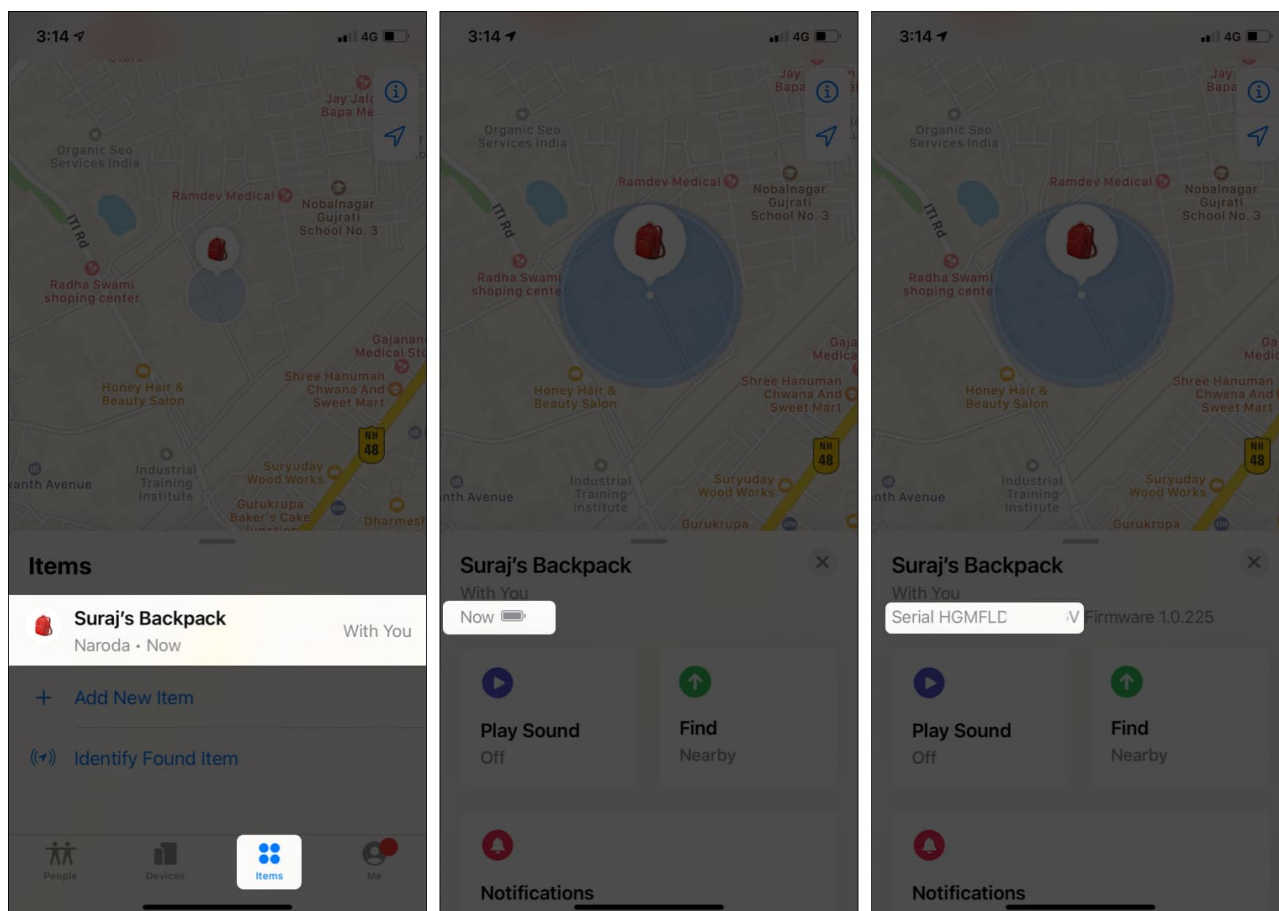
3:14 4G

Jay Jala Bapa Me
Organic Seo Services India
Ramdev Medical
Nobalnagar Gujrati School No. 3
ITI Rd
Radha Swami shoping center
Gajanan Medical Sto
Shree Hanuman Chwana And Sweet Mart
Honey Hair & Beauty Salon
NH 48
anth Avenue
Industrial Training Institute
Suryuday Wood Works
Gurukrupa Baker's Cake
Dharmesh

Items
Suraj's Backpack
Naroda • Now
With You
+ Add New Item
Identify Found Item

People
Devices
Items
Me

3:14 4G

Jay Bapa
Organic Seo Services India
Ramdev Medical
Nobalnagar Gujrati School No. 3
ITI Rd
Radha Swami shoping cente
Gaja Medic
Honey Hair & Beauty Salon
Shree Hanuman Chwana And Sweet Mart
NH 48
nth Avenue
Industrial Training Institute
Suryuday Wood Works
Gurukrupa

Suraj's Backpack
With You
Now
Play Sound
Off
Find
Nearby
Notifications

3:14 4G

Jay Bapa
Organic Seo Services India
Ramdev Medical
Nobalnagar Gujrati School No. 3
ITI Rd
Radha Swami shoping cente
Gaja Medic
Honey Hair & Beauty Salon
Shree Hanuman Chwana And Sweet Mart
NH 48
nth Avenue
Industrial Training Institute
Suryuday Wood Works
Gurukrupa

Suraj's Backpack
With You
Serial HGMFLD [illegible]V Firmware 1.0.225
Play Sound
Off
Find
Nearby
Notifications